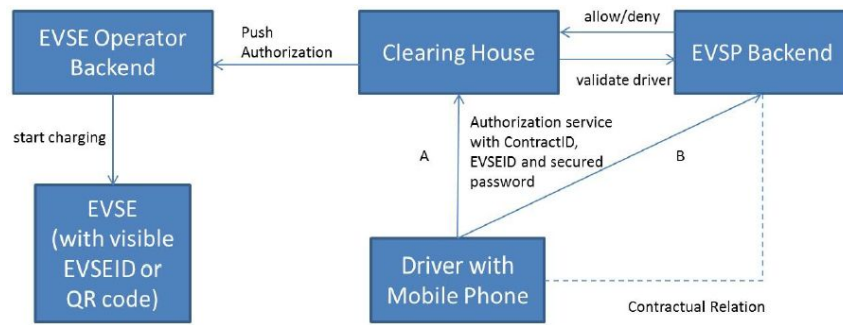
EVSE Operator Backend

Push Authorization

Clearing House

allow/deny

validate driver

EVSP Backend

start charging

Authorization service with ContractID, EVSEID and secured password

A

B

EVSE (with visible EVSEID or QR code)

Driver with Mobile Phone

Contractual Relation